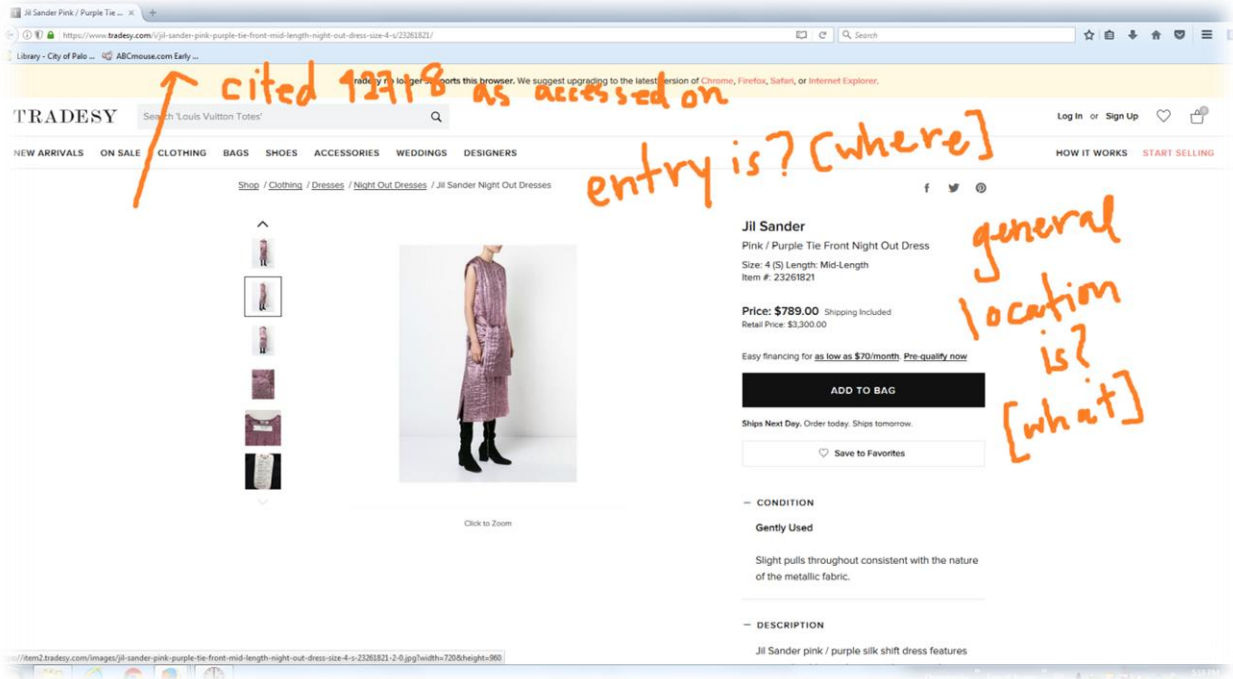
Jil Sander Pink / Purple Tie ... ×

https://www.tradesy.com/i/jil-sander-pink-purple-tie-front-mid-length-night-out-dress-size-4-s/23261821/

Search

Library - City of Palo ... ABCmouse.com Early ...

cited 12718 as accessed on

Tradesy no longer supports this browser. We suggest upgrading to the latest version of Chrome, Firefox, Safari, or Internet Explorer.

TRADESY

Search 'Louis Vuitton Totes'

Log In or Sign Up

NEW ARRIVALS ON SALE CLOTHING BAGS SHOES ACCESSORIES WEDDINGS DESIGNERS

HOW IT WORKS START SELLING

entry is? [where]

Shop / Clothing / Dresses / Night Out Dresses / Jil Sander Night Out Dresses

Jil Sander

Pink / Purple Tie Front Night Out Dress

Size: 4 (S) Length: Mid-Length
Item #: 23261821

general location is? [what]

Price: $789.00 Shipping Included
Retail Price: $3,300.00

Easy financing for as low as $70/month. Pre-qualify now

ADD TO BAG

Ships Next Day. Order today. Ships tomorrow.

Save to Favorites

Click to Zoom

— CONDITION

Gently Used

Slight pulls throughout consistent with the nature of the metallic fabric.

— DESCRIPTION

Jil Sander pink / purple silk shift dress features

://item2.tradesy.com/images/jil-sander-pink-purple-tie-front-mid-length-night-out-dress-size-4-s-23261821-2-0.jpg?width=720&height=960